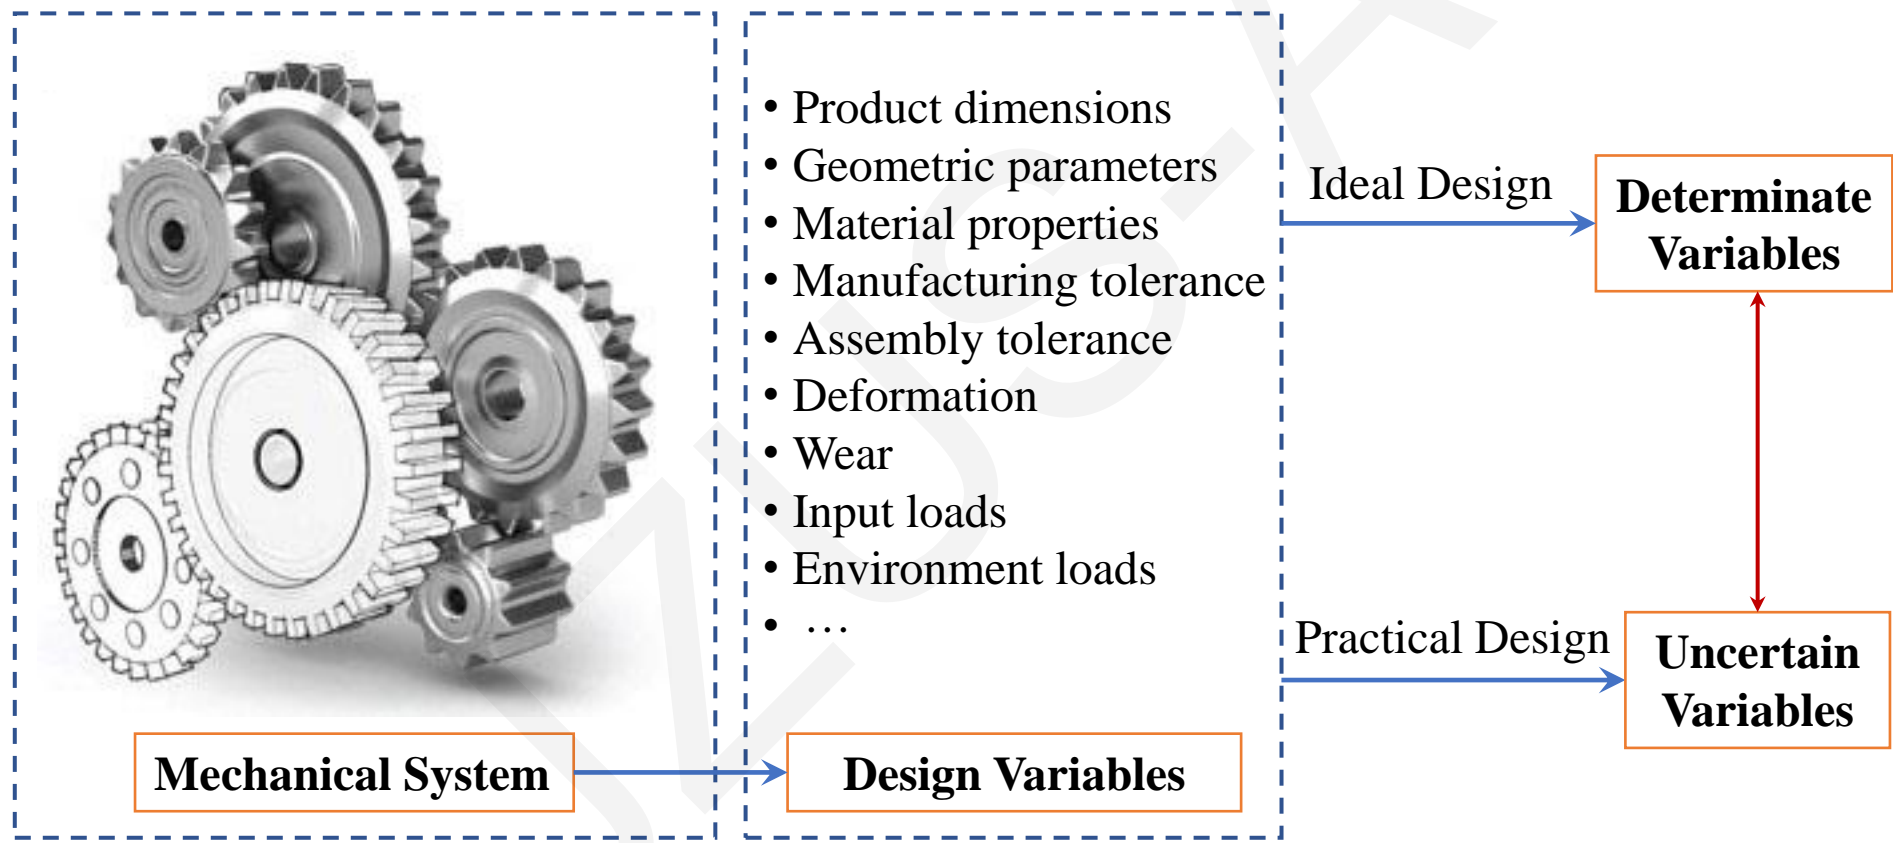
Mechanical System

• Product dimensions
• Geometric parameters
• Material properties
• Manufacturing tolerance
• Assembly tolerance
• Deformation
• Wear
• Input loads
• Environment loads
• …

Design Variables

Ideal Design

Determinate Variables

Practical Design

Uncertain Variables